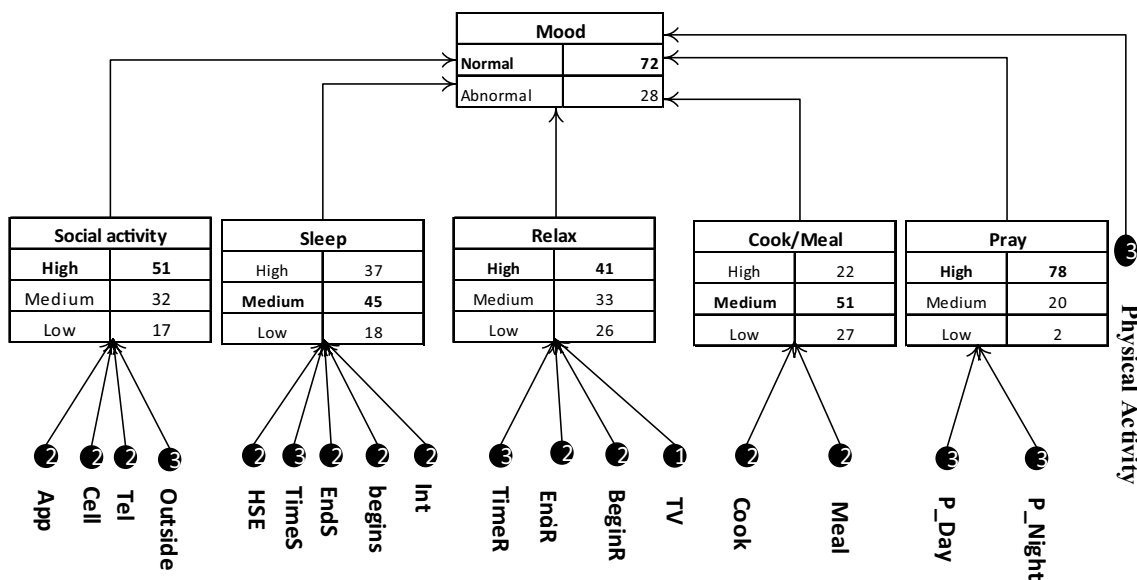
| Mood | |
|---|---|
| Normal | 72 |
| Abnormal | 28 |

| Social activity | |
|---|---|
| High | 51 |
| Medium | 32 |
| Low | 17 |

| Sleep | |
|---|---|
| High | 37 |
| Medium | 45 |
| Low | 18 |

| Relax | |
|---|---|
| High | 41 |
| Medium | 33 |
| Low | 26 |

| Cook/Meal | |
|---|---|
| High | 22 |
| Medium | 51 |
| Low | 27 |

| Pray | |
|---|---|
| High | 78 |
| Medium | 20 |
| Low | 2 |

3 Physical Activity

2 App
2 Cell
2 Tel
3 Outside
2 HSE
3 TimeS
2 EndS
2 begins
2 Int
3 TimeR
2 EndR
2 BeginR
1 TV
2 Cook
2 Meal
3 P_Day
3 P_Night